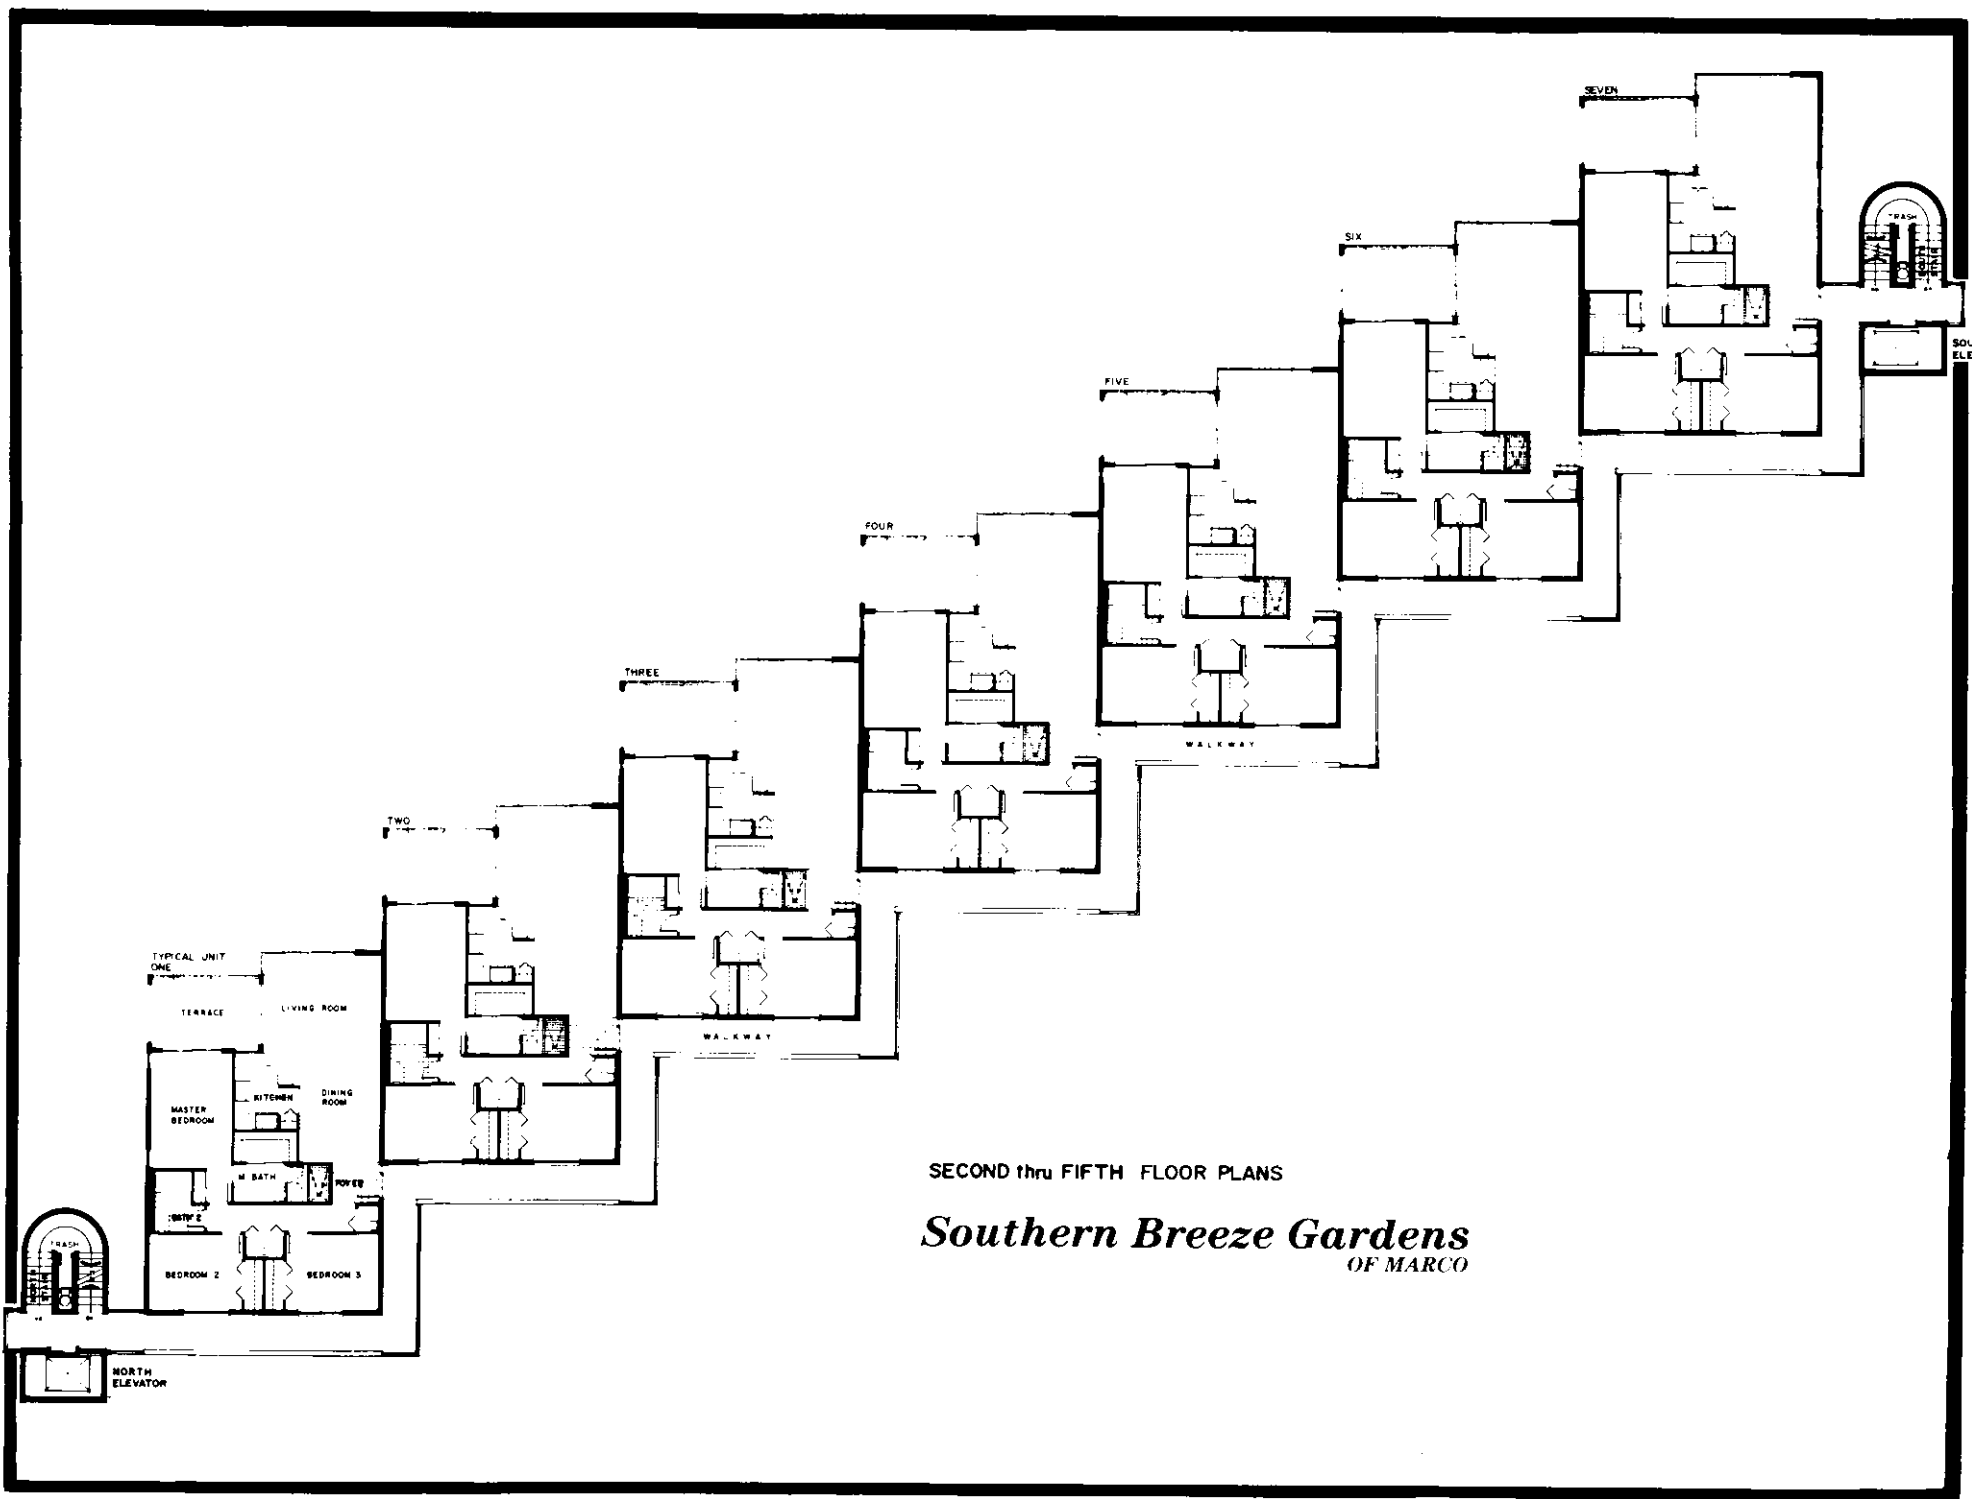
SEVEN

TRASH

SOU
ELE

SIX

FIVE

FOUR

WALKWAY

THREE

TWO

WALKWAY

TYPICAL UNIT ONE

TERRACE

LIVING ROOM

MASTER BEDROOM

KITCHEN

DINING ROOM

M BATH

FOYER

BATH 2

TRASH

BEDROOM 2

BEDROOM 3

NORTH ELEVATOR

SECOND thru FIFTH FLOOR PLANS

Southern Breeze Gardens
OF MARCO